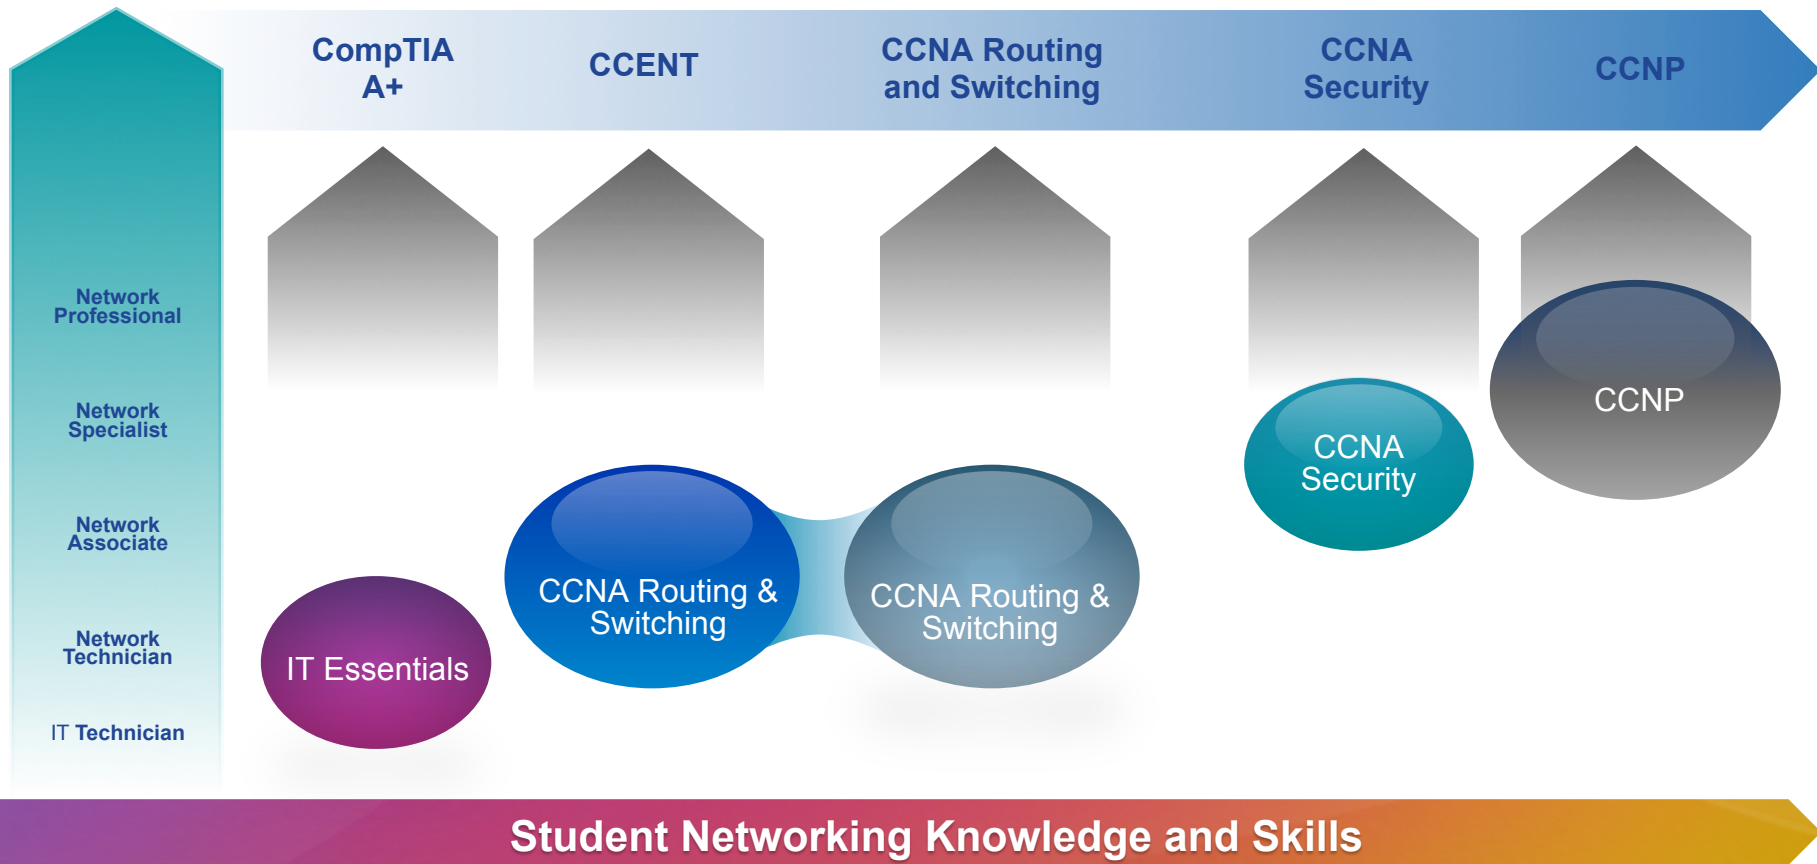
CompTIA A+

CCENT

CCNA Routing and Switching

CCNA Security

CCNP

Network Professional

Network Specialist

Network Associate

Network Technician

IT Technician

CCNP

CCNA Security

CCNA Routing & Switching

CCNA Routing & Switching

IT Essentials

Student Networking Knowledge and Skills